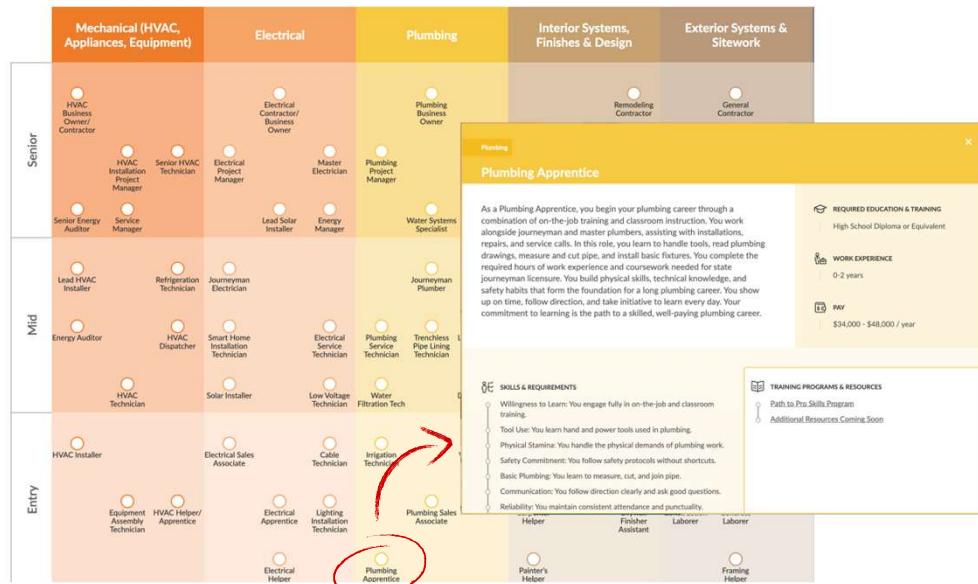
Mechanical (HVAC, Appliances, Equipment)

Electrical

Plumbing

Interior Systems, Finishes & Design

Exterior Systems & Sitework

Senior

HVAC Business Owner/ Contractor

Electrical Contractor/ Business Owner

Plumbing Business Owner

Remodeling Contractor

General Contractor

HVAC Installation Project Manager

Senior HVAC Technician

Electrical Project Manager

Master Electrician

Plumbing Project Manager

Senior Energy Auditor

Service Manager

Lead Solar Installer

Energy Manager

Water Systems Specialist

Mid

Lead HVAC Installer

Refrigeration Technician

Journeyman Electrician

Journeyman Plumber

Energy Auditor

HVAC Dispatcher

Smart Home Installation Technician

Electrical Service Technician

Plumbing Service Technician

Trenchless Pipe Lining Technician

HVAC Technician

Solar Installer

Low Voltage Technician

Water Filtration Tech

Entry

HVAC Installer

Electrical Sales Associate

Cable Technician

Irrigation Technician

Equipment Assembly Technician

HVAC Helper/ Apprentice

Electrical Apprentice

Lighting Installation Technician

Plumbing Sales Associate

Helper

Finisher Assistant

Laborer

Laborer

Electrical Helper

Plumbing Apprentice

Painter's Helper

Framing Helper

Plumbing

×

Plumbing Apprentice

As a Plumbing Apprentice, you begin your plumbing career through a combination of on-the-job training and classroom instruction. You work alongside journeyman and master plumbers, assisting with installations, repairs, and service calls. In this role, you learn to handle tools, read plumbing drawings, measure and cut pipe, and install basic fixtures. You complete the required hours of work experience and coursework needed for state journeyman licensure. You build physical skills, technical knowledge, and safety habits that form the foundation for a long plumbing career. You show up on time, follow direction, and take initiative to learn every day. Your commitment to learning is the path to a skilled, well-paying plumbing career.

REQUIRED EDUCATION & TRAINING
High School Diploma or Equivalent

WORK EXPERIENCE
0-2 years

PAY
$34,000 - $48,000 / year

SKILLS & REQUIREMENTS
Willingness to Learn: You engage fully in on-the-job and classroom training.
Tool Use: You learn hand and power tools used in plumbing.
Physical Stamina: You handle the physical demands of plumbing work.
Safety Commitment: You follow safety protocols without shortcuts.
Basic Plumbing: You learn to measure, cut, and join pipe.
Communication: You follow direction clearly and ask good questions.
Reliability: You maintain consistent attendance and punctuality.

TRAINING PROGRAMS & RESOURCES
Path to Pro Skills Program
Additional Resources Coming Soon